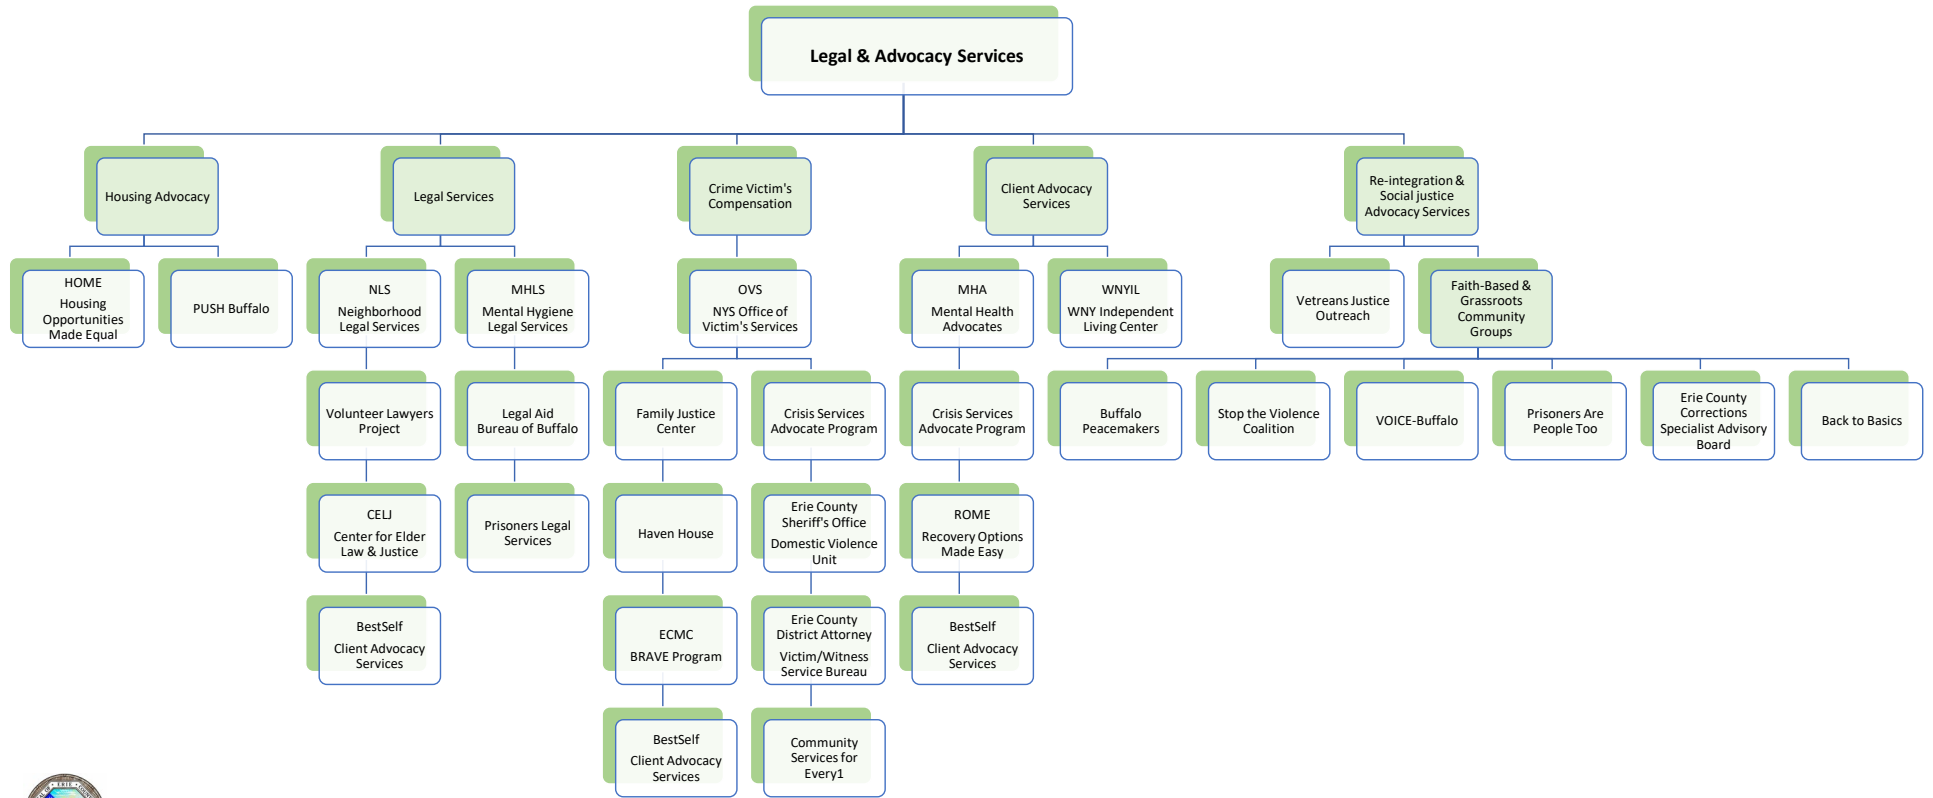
Legal & Advocacy Services

Housing Advocacy

HOME
Housing Opportunities Made Equal

PUSH Buffalo

Legal Services

NLS
Neighborhood Legal Services

Volunteer Lawyers Project

CELJ
Center for Elder Law & Justice

BestSelf
Client Advocacy Services

MHLS
Mental Hygiene Legal Services

Legal Aid Bureau of Buffalo

Prisoners Legal Services

Crime Victim's Compensation

OVS
NYS Office of Victim's Services

Family Justice Center

Haven House

ECMC
BRAVE Program

BestSelf
Client Advocacy Services

Crisis Services Advocate Program

Erie County Sheriff's Office
Domestic Violence Unit

Erie County District Attorney
Victim/Witness Service Bureau

Community Services for Every1

Client Advocacy Services

MHA
Mental Health Advocates

Crisis Services Advocate Program

ROME
Recovery Options Made Easy

BestSelf
Client Advocacy Services

WNYIL
WNY Independent Living Center

Re-integration & Social justice Advocacy Services

Vetreans Justice Outreach

Faith-Based & Grassroots Community Groups

Buffalo Peacemakers

Stop the Violence Coalition

VOICE-Buffalo

Prisoners Are People Too

Erie County Corrections Specialist Advisory Board

Back to Basics